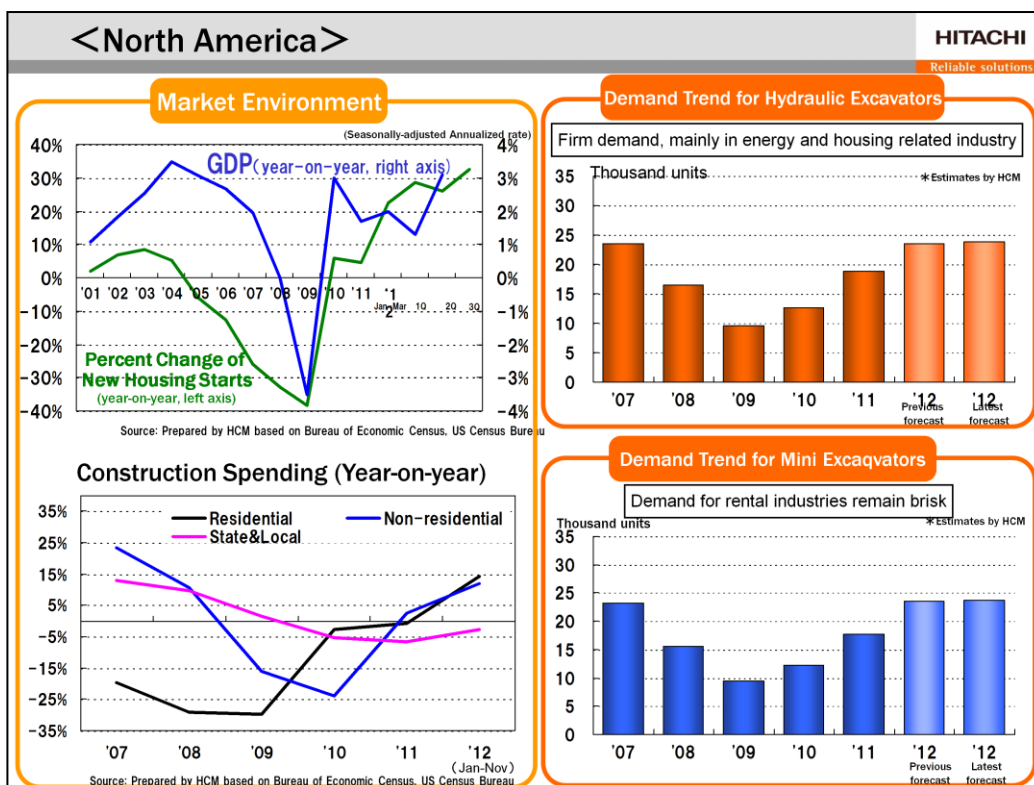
＜North America＞

HITACHI
Reliable solutions

Market Environment

(Seasonally-adjusted Annualized rate)

GDP(year-on-year, right axis)

40%
30%
20%
10%
0%
-10%
-20%
-30%
-40%

4%
3%
2%
1%
0%
-1%
-2%
-3%
-4%

'01 '02 '03 '04 '05 '06 '07 '08 '09 '10 '11 '12
Jan-Mar 1Q 2Q 3Q

Percent Change of New Housing Starts
(year-on-year, left axis)

Source: Prepared by HCM based on Bureau of Economic Census, US Census Bureau

Construction Spending (Year-on-year)

Residential
Non-residential
State&Local

35%
25%
15%
5%
-5%
-15%
-25%
-35%

'07 '08 '09 '10 '11 '12
(Jan-Nov)

Source: Prepared by HCM based on Bureau of Economic Census, US Census Bureau

Demand Trend for Hydraulic Excavators

Firm demand, mainly in energy and housing related industry

Thousand units
＊Estimates by HCM

35
30
25
20
15
10
5
0

'07 '08 '09 '10 '11 '12 Previous forecast '12 Latest forecast

Demand Trend for Mini Excaqvators

Demand for rental industries remain brisk

Thousand units
＊Estimates by HCM

35
30
25
20
15
10
5
0

'07 '08 '09 '10 '11 '12 Previous forecast '12 Latest forecast